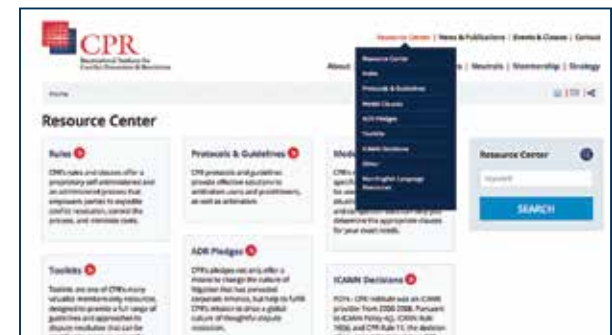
CPR

International Institute for Conflict Prevention & Resolution

Resource Center | News & Publications | Events & Classes | Contact

About | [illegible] | Neutrals | Membership | Strategy

Resource Center
Rules
Protocols & Guidelines
Model Clauses
ADR Pledges
Toolkits
ICANN Decisions
Other
Non-English Language Resources

Home

Resource Center

Rules

CPR's rules and clauses offer a proprietary self-administered and an administered process that empowers parties to expedite conflict resolution, control the process, and minimize costs.

Protocols & Guidelines

CPR protocols and guidelines provide effective solutions to arbitration users and practitioners, as well as arbitrators.

Mod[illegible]

CPR's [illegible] determine the appropriate clauses for your exact needs.

Resource Center

Keyword

SEARCH

Toolkits

Toolkits are one of CPR's many valuable member-only resources, designed to provide a full range of guidelines and approaches to dispute resolution that can be

ADR Pledges

CPR's pledges not only offer a means to change the culture of litigation that has pervaded corporate America, but help to fulfill CPR's mission to drive a global culture of thoughtful dispute resolution.

ICANN Decisions

FOYs - CPR Institute was an ICANN provider from 2000-2008. Pursuant to ICANN Policy 4(j), ICANN Rule 16(b), and CPR Rule 11, the decision